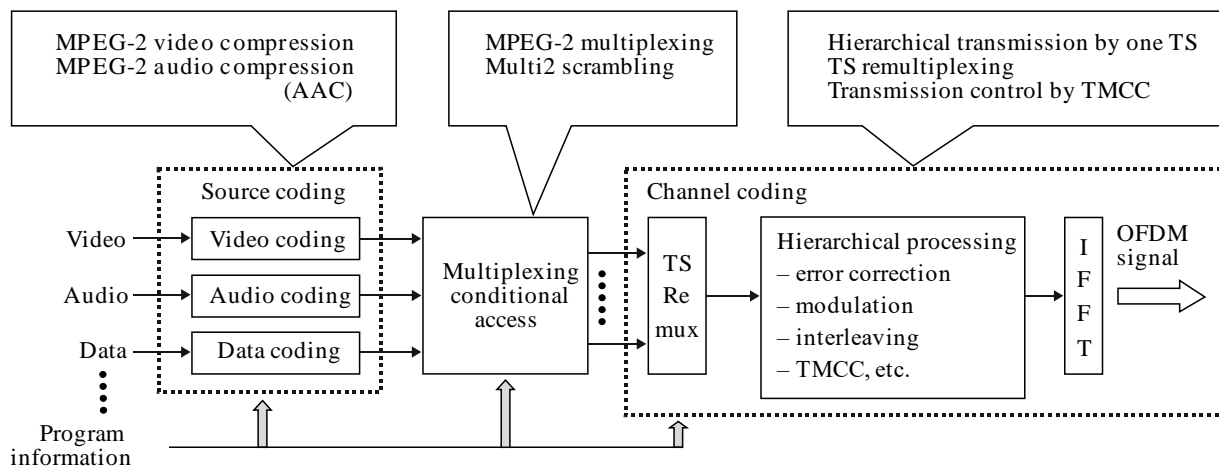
MPEG-2 video compression
MPEG-2 audio compression
(AAC)

MPEG-2 multiplexing
Multi2 scrambling

Hierarchical transmission by one TS
TS remultiplexing
Transmission control by TMCC

Source coding

Channel coding

Video
Video coding

Audio
Audio coding

Data
Data coding

Multiplexing
conditional
access

TS
Re
mux

Hierarchical processing
– error correction
– modulation
– interleaving
– TMCC, etc.

I
F
F
T

OFDM
signal

Program
information